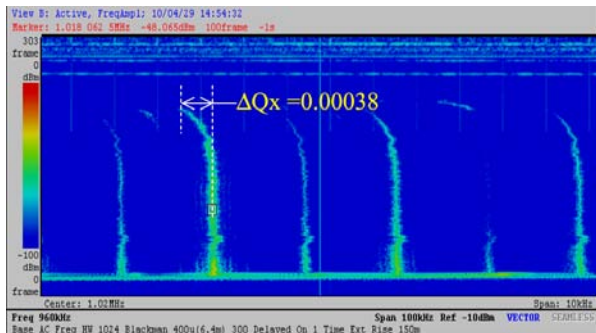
View B: Active, FreqAmpl; 10/04/29 14:54:32
Marker: 1.018 062 5MHz -48.065dBm 100frame -1s

303
frame
0
dBm

ΔQx =0.00038

-100
dBm
0
frame

Center: 1.02MHz
Span: 10kHz

Freq 960kHz
Span 100kHz Ref -10dBm VECTOR SEAMLESS
Base AC Freq HV 1024 Blackman 400u(6.4m) 300 Delayed On 1 Time Ext Rise 150m